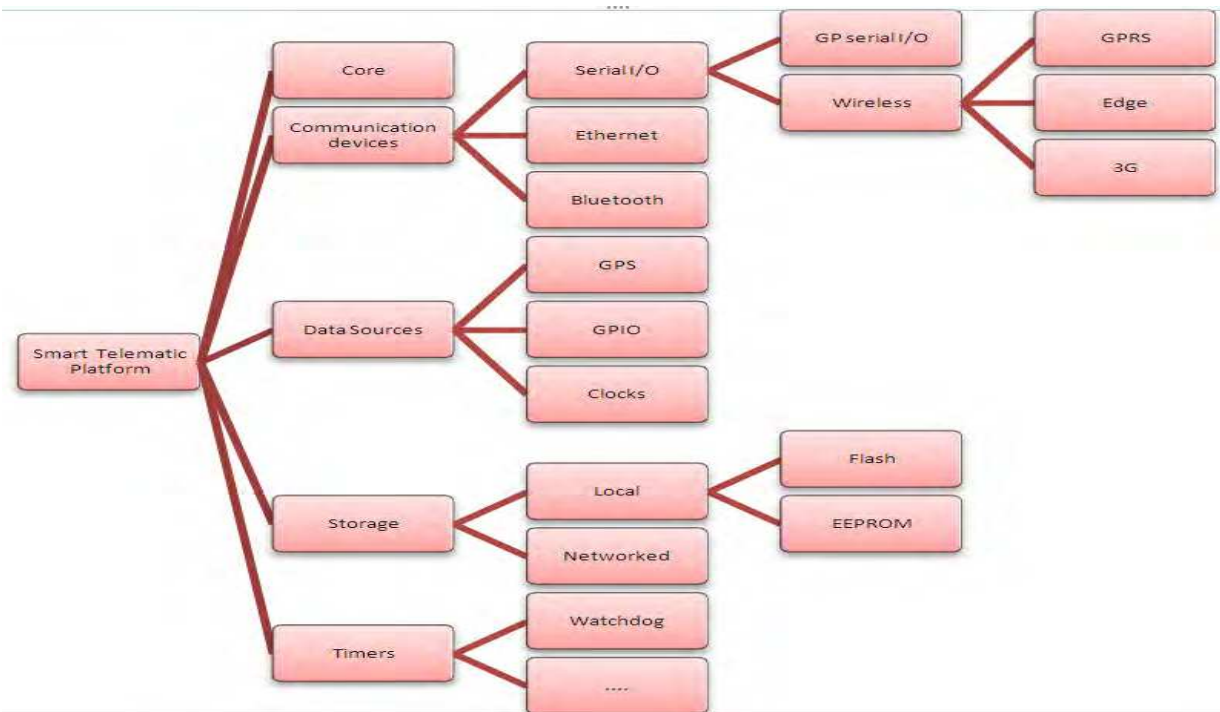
Smart Telematic Platform

Core

Communication devices

Serial I/O

GP serial I/O

Wireless

GPRS

Edge

3G

Ethernet

Bluetooth

Data Sources

GPS

GPIO

Clocks

Storage

Local

Flash

EEPROM

Networked

Timers

Watchdog

....